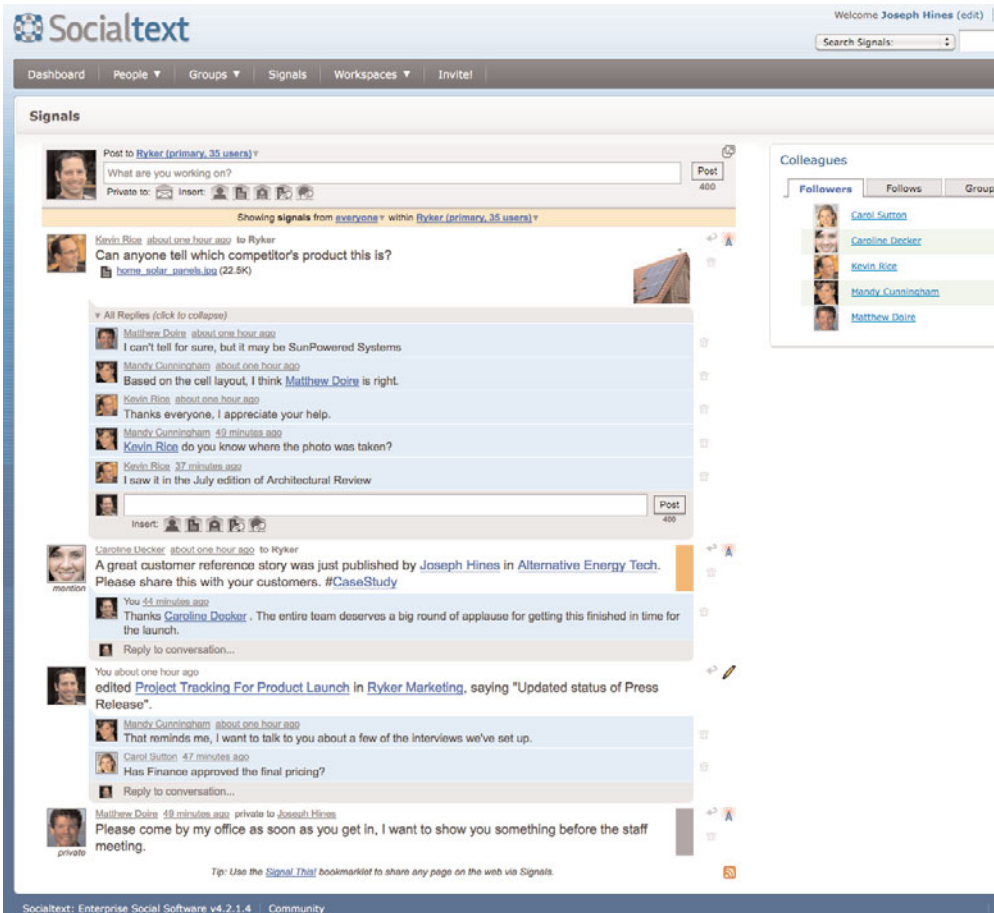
Socialtext

Welcome Joseph Hines (edit)

Search Signals:

Dashboard | People ▼ | Groups ▼ | Signals | Workspaces ▼ | Invite!

Signals

Post to Ryker (primary, 35 users)

What are you working on?

Post
400

Private to: Insert:

Showing signals from everyone within Ryker (primary, 35 users)

Kevin Rice about one hour ago to Ryker
Can anyone tell which competitor's product this is?
home_solar_panels.jpg (22.5K)

All Replies (click to collapse)

Matthew Doire about one hour ago
I can't tell for sure, but it may be SunPowered Systems

Mandy Cunningham about one hour ago
Based on the cell layout, I think Matthew Doire is right.

Kevin Rice about one hour ago
Thanks everyone, I appreciate your help.

Mandy Cunningham 49 minutes ago
Kevin Rice do you know where the photo was taken?

Kevin Rice 37 minutes ago
I saw it in the July edition of Architectural Review

Post
400

Insert:

Caroline Decker about one hour ago to Ryker
A great customer reference story was just published by Joseph Hines in Alternative Energy Tech. Please share this with your customers. #CaseStudy

mention

You 44 minutes ago
Thanks Caroline Decker . The entire team deserves a big round of applause for getting this finished in time for the launch.

Reply to conversation...

You about one hour ago
edited Project Tracking For Product Launch in Ryker Marketing, saying "Updated status of Press Release".

Mandy Cunningham about one hour ago
That reminds me, I want to talk to you about a few of the interviews we've set up.

Carol Sutton 47 minutes ago
Has Finance approved the final pricing?

Reply to conversation...

Matthew Doire 49 minutes ago private to Joseph Hines
Please come by my office as soon as you get in, I want to show you something before the staff meeting.

private

Tip: Use the Signal This! bookmarklet to share any page on the web via Signals.

Colleagues

Followers | Follows | Group

Carol Sutton
Caroline Decker
Kevin Rice
Mandy Cunningham
Matthew Doire

Socialtext: Enterprise Social Software v4.2.1.4 | Community